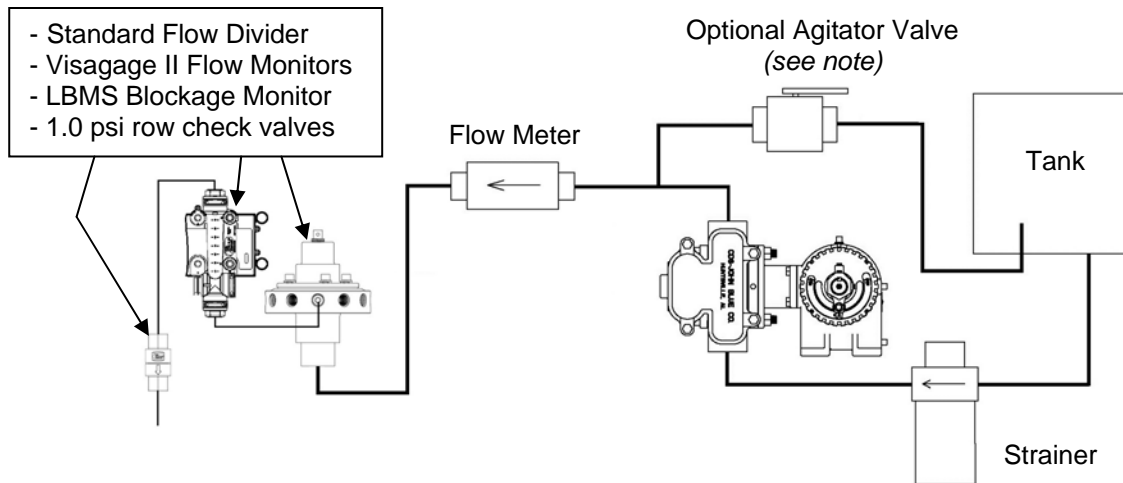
- Standard Flow Divider
- Visagage II Flow Monitors
- LBMS Blockage Monitor
- 1.0 psi row check valves

Optional Agitator Valve
*(see note)*

Flow Meter

Tank

CDS-JOHN BLUE CO.
HUNTSVILLE, AL

Strainer